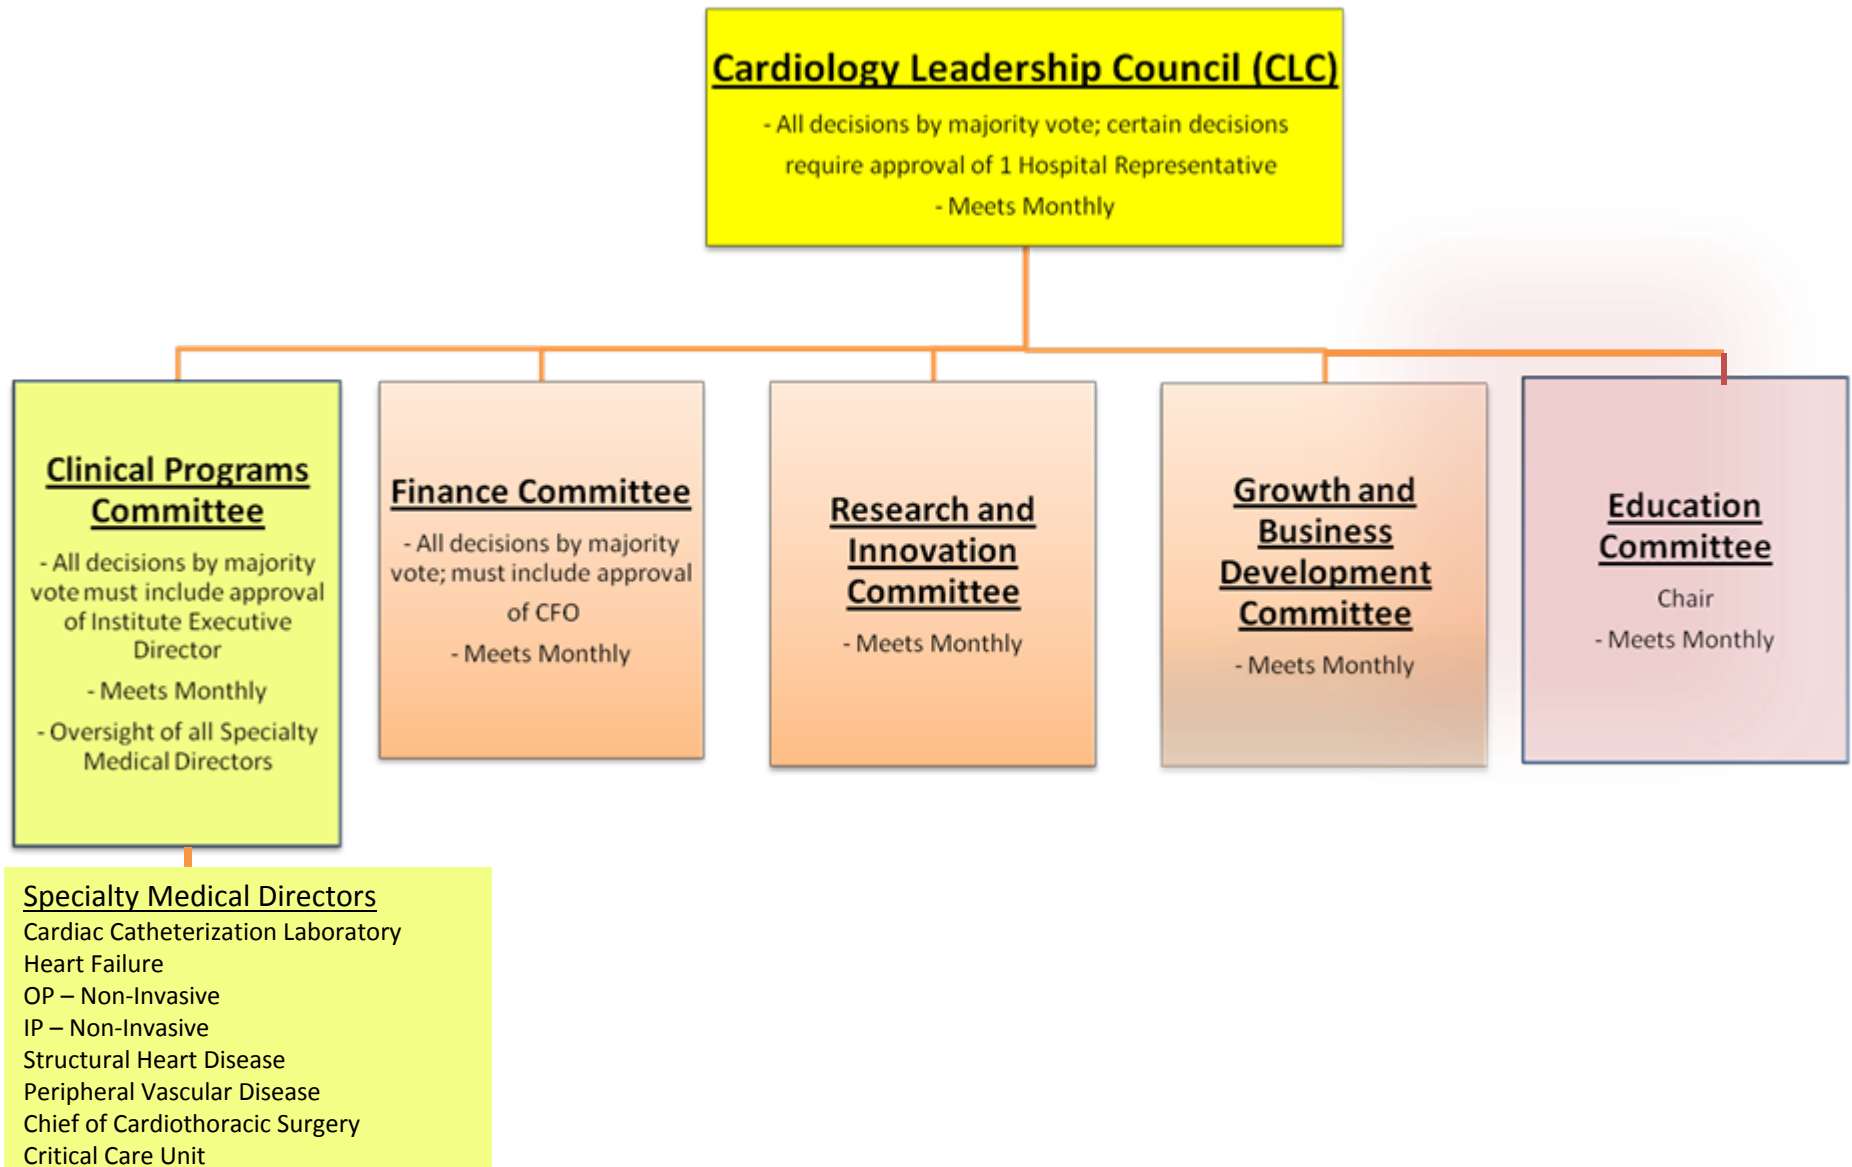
Cardiology Leadership Council (CLC)

- All decisions by majority vote; certain decisions require approval of 1 Hospital Representative

- Meets Monthly

Clinical Programs Committee

- All decisions by majority vote must include approval of Institute Executive Director

- Meets Monthly

- Oversight of all Specialty Medical Directors

Finance Committee

- All decisions by majority vote; must include approval of CFO

- Meets Monthly

Research and Innovation Committee

- Meets Monthly

Growth and Business Development Committee

- Meets Monthly

Education Committee

Chair

- Meets Monthly

Specialty Medical Directors
Cardiac Catheterization Laboratory
Heart Failure
OP – Non-Invasive
IP – Non-Invasive
Structural Heart Disease
Peripheral Vascular Disease
Chief of Cardiothoracic Surgery
Critical Care Unit